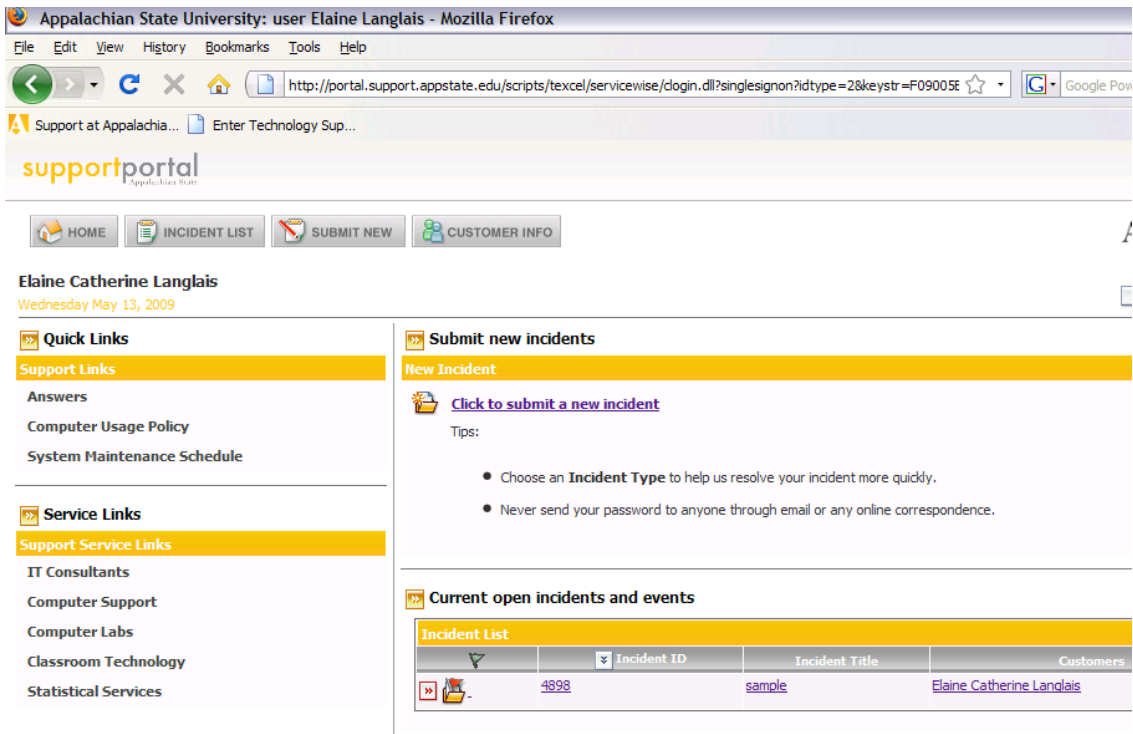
Appalachian State University: user Elaine Langlais - Mozilla Firefox

File Edit View History Bookmarks Tools Help

http://portal.support.appstate.edu/scripts/texcel/servicewise/clogin.dll?singlesignon?idtype=2&keystr=F09005E

Google Pow

Support at Appalachia... Enter Technology Sup...

supportportal Appalachian State

HOME INCIDENT LIST SUBMIT NEW CUSTOMER INFO

Elaine Catherine Langlais
Wednesday May 13, 2009

Quick Links
Support Links
Answers
Computer Usage Policy
System Maintenance Schedule

Service Links
Support Service Links
IT Consultants
Computer Support
Computer Labs
Classroom Technology
Statistical Services

Submit new incidents
New Incident
Click to submit a new incident
Tips:
• Choose an Incident Type to help us resolve your incident more quickly.
• Never send your password to anyone through email or any online correspondence.

Current open incidents and events
Incident List

| | Incident ID | Incident Title | Customers |
|---|---|---|---|
| | 4898 | sample | Elaine Catherine Langlais |